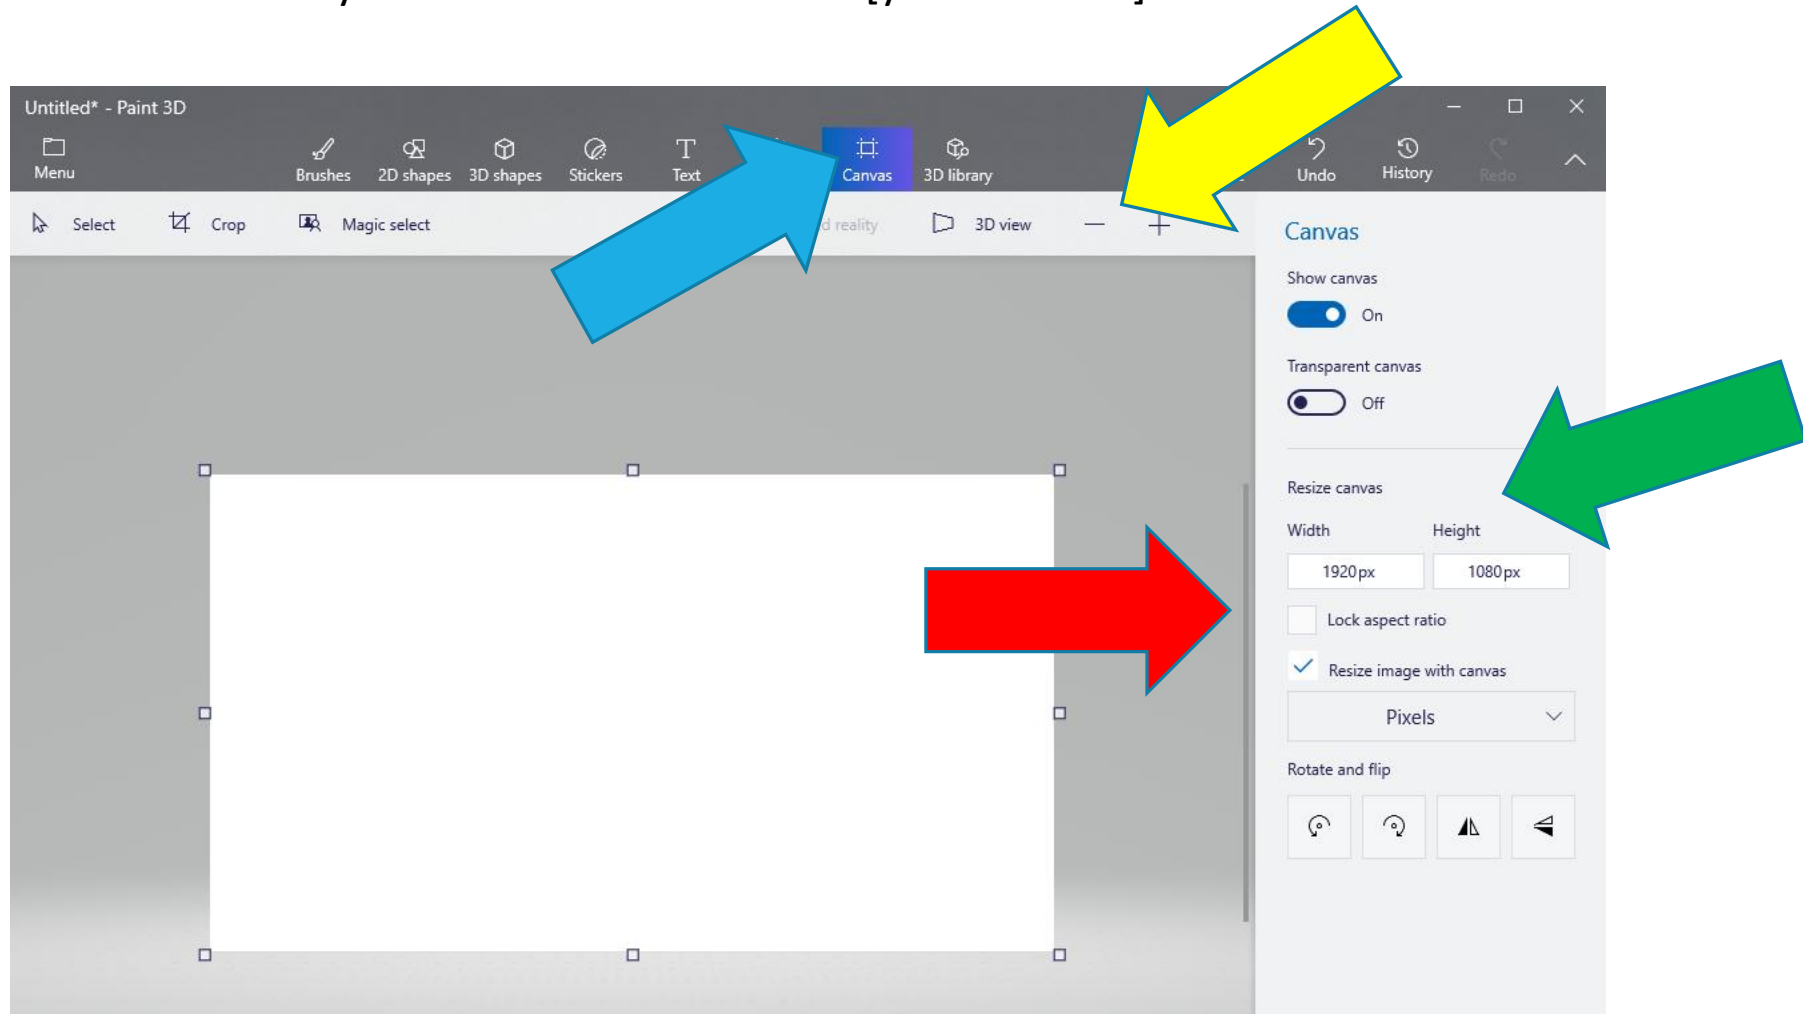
Untitled* - Paint 3D

Menu

Brushes 2D shapes 3D shapes Stickers Text Canvas 3D library

Undo History Redo

Select Crop Magic select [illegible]d reality 3D view — +

Canvas

Show canvas

On

Transparent canvas

Off

Resize canvas

Width Height

1920px 1080px

Lock aspect ratio

Resize image with canvas

Pixels

Rotate and flip